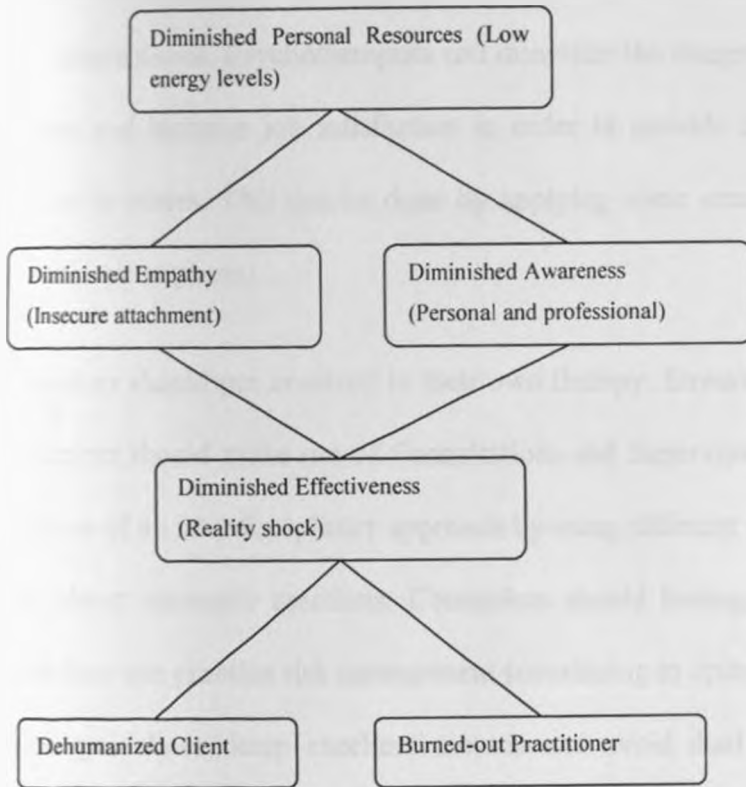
Diminished Personal Resources (Low energy levels)

Diminished Empathy (Insecure attachment)

Diminished Awareness (Personal and professional)

Diminished Effectiveness (Reality shock)

Dehumanized Client

Burned-out Practitioner